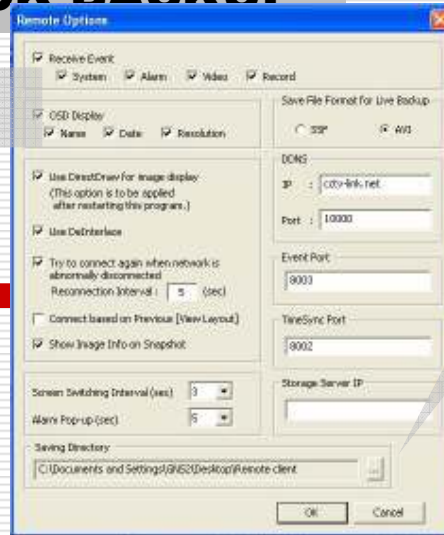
Remote Options

Receive Event
System Alarm Video Record

OSD Display
Name Date Resolution

Use DirectDraw for image display
(This option is to be applied after restarting this program.)

Use DeInterlace

Try to connect again when network is abnormally disconnected
Reconnection Interval : 5 (sec)

Connect based on Previous [View Layout]

Show Image Info on Snapshot

Screen Switching Interval (sec) 3

Alarm Pop-up (sec) 5

Save File Format for Live Backup
SSF AVI

DDNS
IP : cctv-link.net
Port : 10000

Event Port
8003

TimeSync Port
8002

Storage Server IP

Saving Directory
C:\Documents and Settings\GNS2\Desktop\Remote client ...

OK Cancel